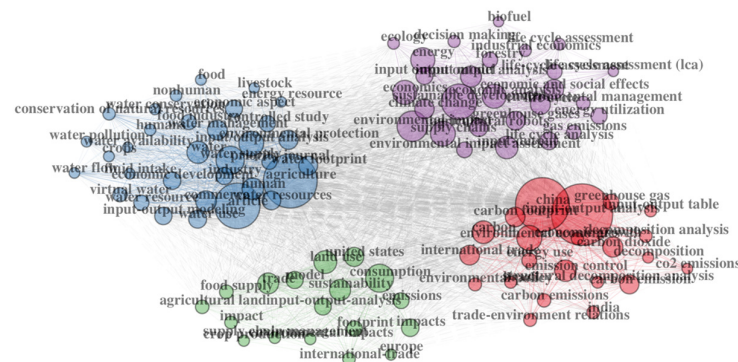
biofuel
ecology
decision making
life cycle assessment
forestry
industrial economics
energy
life cycle assessment (lca)
input output analysis
economic and social effects
economics
environmental management
climate change
greenhouse gases
energy utilization
environmental impact
gas emissions
supply chains
life cycle analysis
environmental impact assessment

food
livestock
nonhuman
energy resource
conservation of natural resources
water conservation
economic aspect
controlled study
human
food industry
environmental protection
water pollution
water availability
water
water footprint
crops
water flow
fluid intake
economic development
agriculture
virtual water
water resources
commerce
human
resources
input-output modeling
water use

greenhouse gas
china
carbon footprint
input-output table
input-output analysis
environmental economics
decomposition analysis
carbon dioxide
international trade
energy use
decomposition
emission control
co2 emissions
environmental
structural decomposition analysis
carbon emission
carbon emissions
india
trade-environment relations

united states
land use
trade
model
consumption
food supply
sustainability
agricultural land
input-output analysis
emissions
impact
supply chain management
footprint impacts
crop production
environmental impacts
europe
international trade